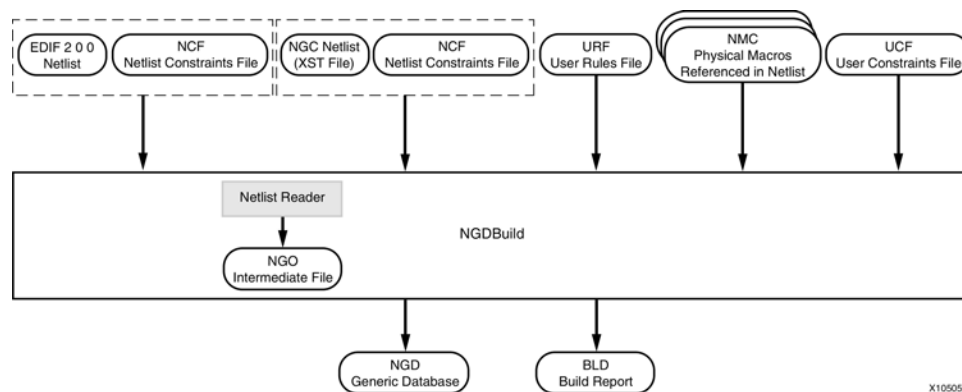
EDIF 2 0 0
Netlist

NCF
Netlist Constraints File

NGC Netlist
(XST File)

NCF
Netlist Constraints File

URF
User Rules File

NMC
Physical Macros
Referenced in Netlist

UCF
User Constraints File

Netlist Reader

NGO
Intermediate File

NGDBuild

NGD
Generic Database

BLD
Build Report

X10505